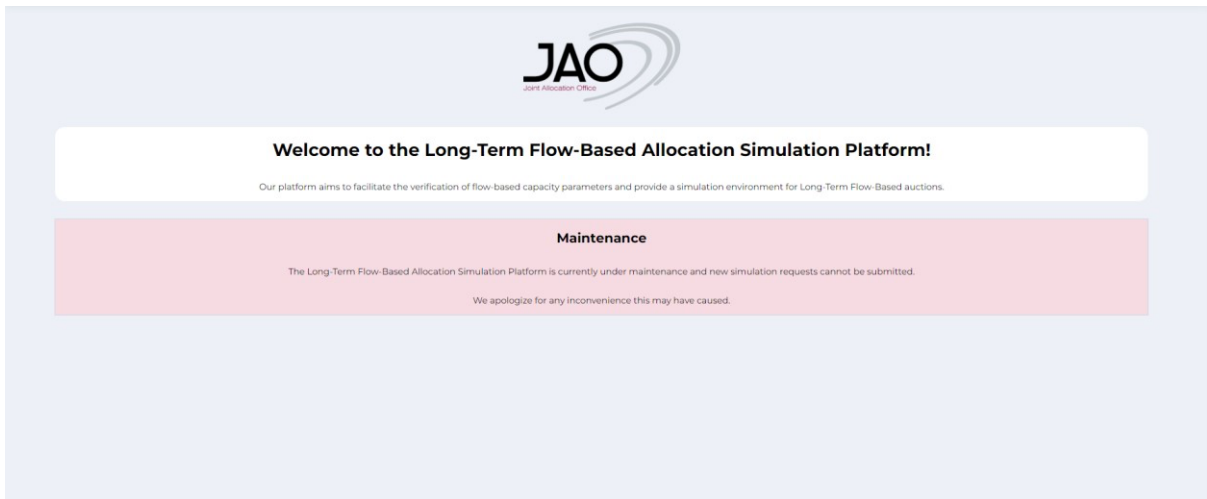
JAO
Joint Allocation Office

Welcome to the Long-Term Flow-Based Allocation Simulation Platform!

Our platform aims to facilitate the verification of flow-based capacity parameters and provide a simulation environment for Long-Term Flow-Based auctions.

Maintenance

The Long-Term Flow-Based Allocation Simulation Platform is currently under maintenance and new simulation requests cannot be submitted.

We apologize for any inconvenience this may have caused.